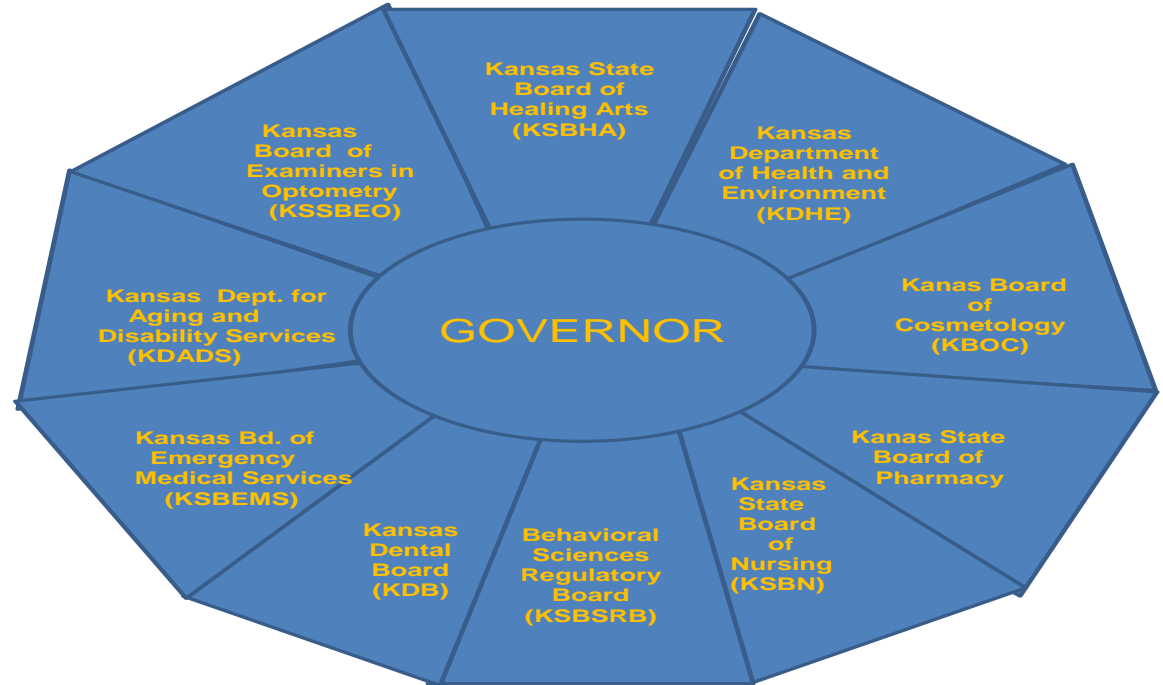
GOVERNOR

Kansas State Board of Healing Arts (KSBHA)

Kansas Department of Health and Environment (KDHE)

Kanas Board of Cosmetology (KBOC)

Kanas State Board of Pharmacy

Kansas State Board of Nursing (KSBN)

Behavioral Sciences Regulatory Board (KSBSRB)

Kansas Dental Board (KDB)

Kansas Bd. of Emergency Medical Services (KSBEMS)

Kansas Dept. for Aging and Disability Services (KDADS)

Kansas Board of Examiners in Optometry (KSSBEO)